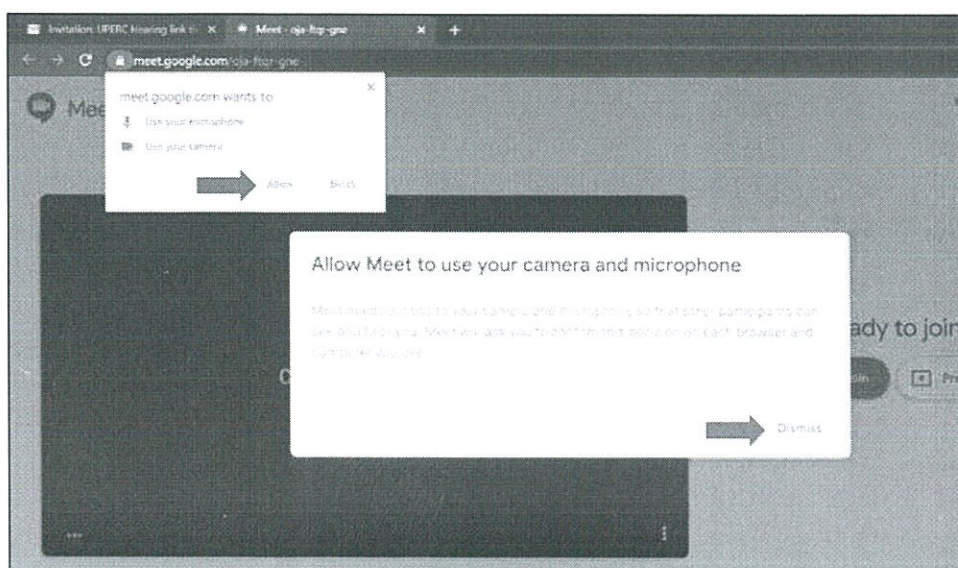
Invitation: UPERC hearing link ×
Meet - oja-ftzr-gne ×
+

meet.google.com/oja-ftzr-gne

Mee

meet.google.com wants to
Use your microphone
Use your camera

Allow
Block

Allow Meet to use your camera and microphone

Meet needs access to your camera and microphone so that other participants can see and hear you. Meet will ask you to confirm this decision on each browser and computer you use.

Dismiss

ady to join

Join

Pr